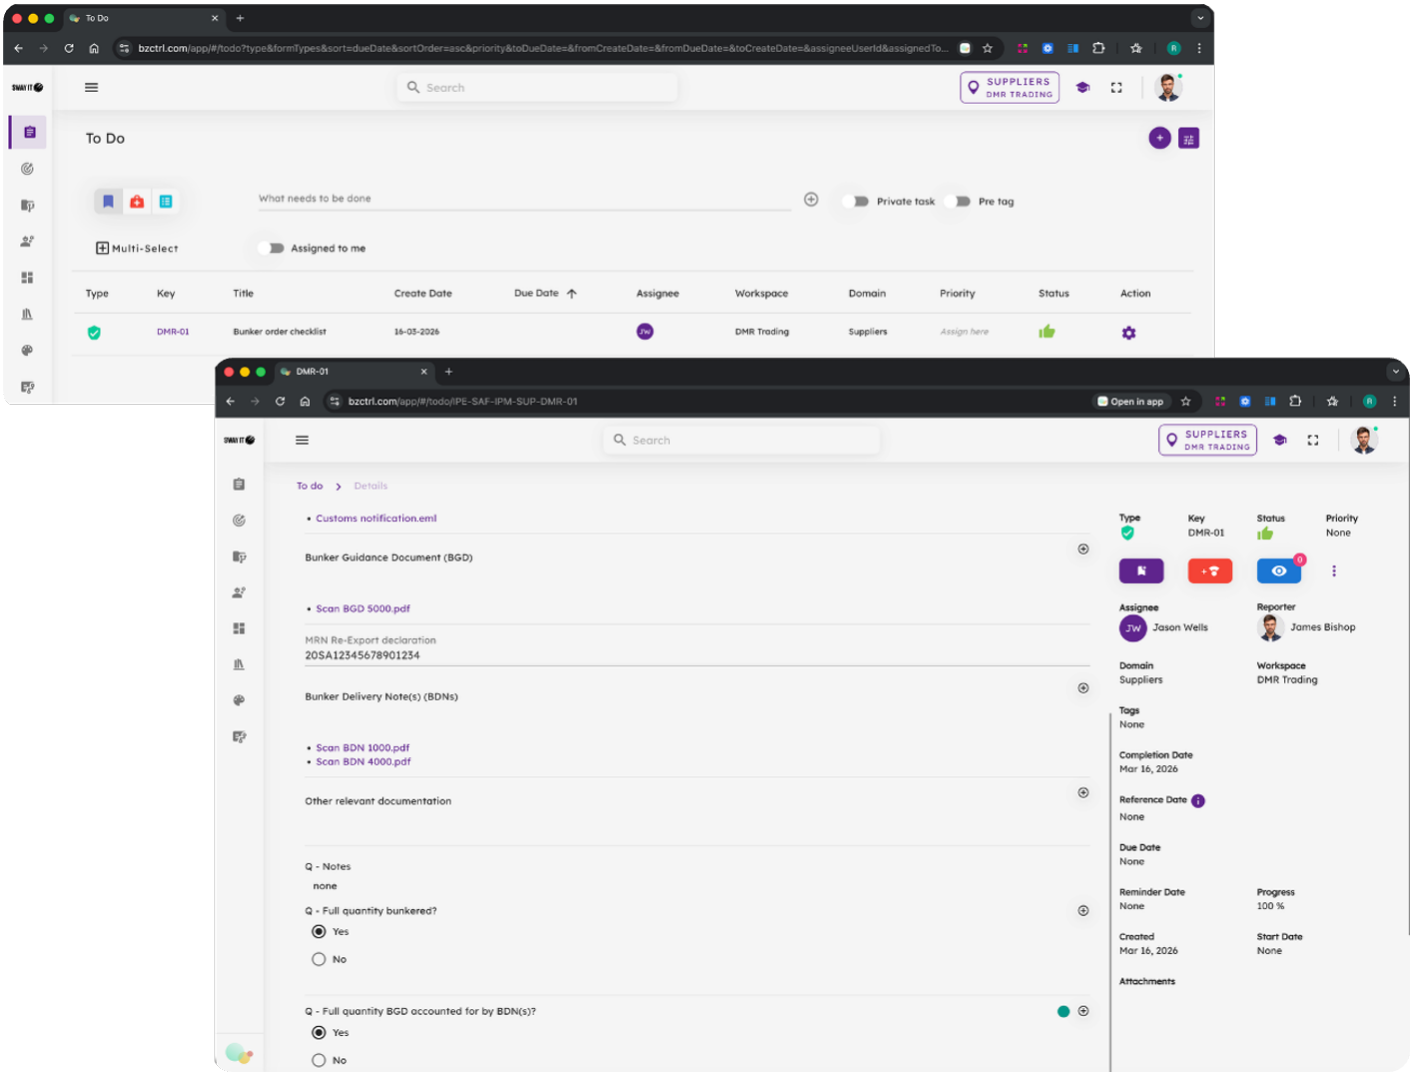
To Do

bzctrl.com/app/#/todo?type&formTypes&sort=dueDate&sortOrder=asc&priority&toDueDate=&fromCreateDate=&fromDueDate=&toCreateDate=&assigneeUserId&assignedTo...

SWAY IT

Search

SUPPLIERS
DMR TRADING

To Do

What needs to be done

Private task

Pre tag

Multi-Select

Assigned to me

| Type | Key | Title | Create Date | Due Date | Assignee | Workspace | Domain | Priority | Status | Action |
|---|---|---|---|---|---|---|---|---|---|---|
| | DMR-01 | Bunker order checklist | 16-03-2026 | | JW | DMR Trading | Suppliers | Assign here | | |

DMR-01

bzctrl.com/app/#/todo/IPE-SAF-IPM-SUP-DMR-01

Open in app

SWAY IT

Search

SUPPLIERS
DMR TRADING

To do > Details

• Customs notification.eml

Bunker Guidance Document (BGD)

• Scan BGD 5000.pdf

MRN Re-Export declaration
20SA12345678901234

Bunker Delivery Note(s) (BDNs)

• Scan BDN 1000.pdf
• Scan BDN 4000.pdf

Other relevant documentation

Q - Notes
none

Q - Full quantity bunkered?
Yes
No

Q - Full quantity BGD accounted for by BDN(s)?
Yes
No

Type

Key
DMR-01

Status

Priority
None

0

Assignee
JW Jason Wells

Reporter
James Bishop

Domain
Suppliers

Workspace
DMR Trading

Tags
None

Completion Date
Mar 16, 2026

Reference Date
None

Due Date
None

Reminder Date
None

Progress
100 %

Created
Mar 16, 2026

Start Date
None

Attachments